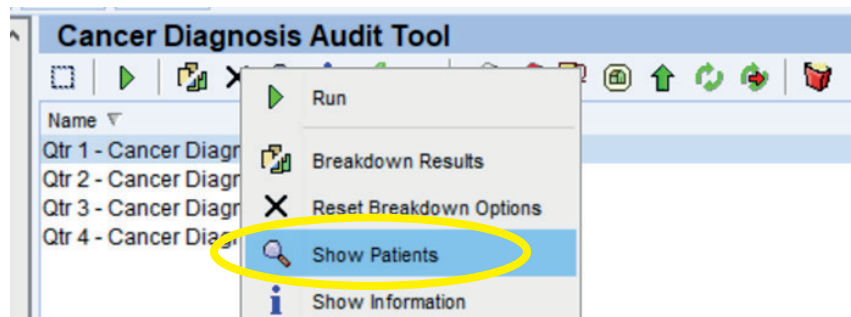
Cancer Diagnosis Audit Tool

Name

Qtr 1 - Cancer Diagn

Qtr 2 - Cancer Diagn

Qtr 3 - Cancer Diagn

Qtr 4 - Cancer Diagn

Run

Breakdown Results

Reset Breakdown Options

Show Patients

Show Information